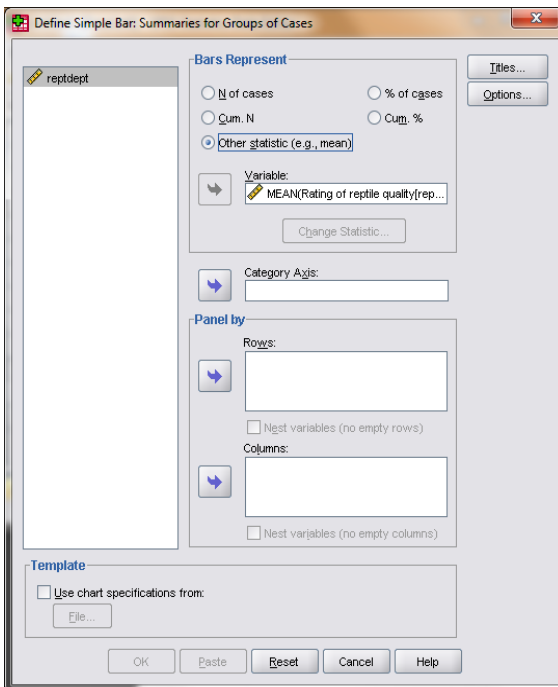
Define Simple Bar: Summaries for Groups of Cases

reptdept

Bars Represent

N of cases

% of cases

Cum. N

Cum. %

Other statistic (e.g., mean)

Variable:

MEAN(Rating of reptile quality[rep...

Change Statistic...

Category Axis:

Panel by

Rows:

Nest variables (no empty rows)

Columns:

Nest variables (no empty columns)

Titles...

Options...

Template

Use chart specifications from:

File...

OK

Paste

Reset

Cancel

Help